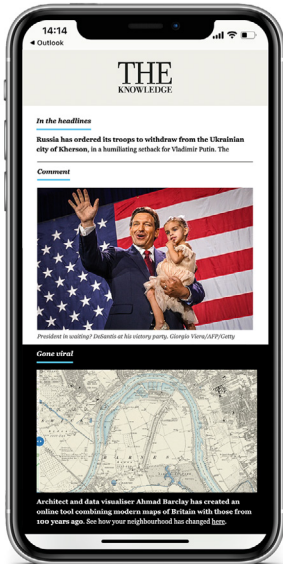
14:14
◂ Outlook

THE
KNOWLEDGE

In the headlines

Russia has ordered its troops to withdraw from the Ukrainian city of Kherson, in a humiliating setback for Vladimir Putin. The

Comment

President in waiting? DeSantis at his victory party. Giorgio Viera/AFP/Getty

Gone viral

Architect and data visualiser Ahmad Barclay has created an online tool combining modern maps of Britain with those from 100 years ago. See how your neighbourhood has changed here.